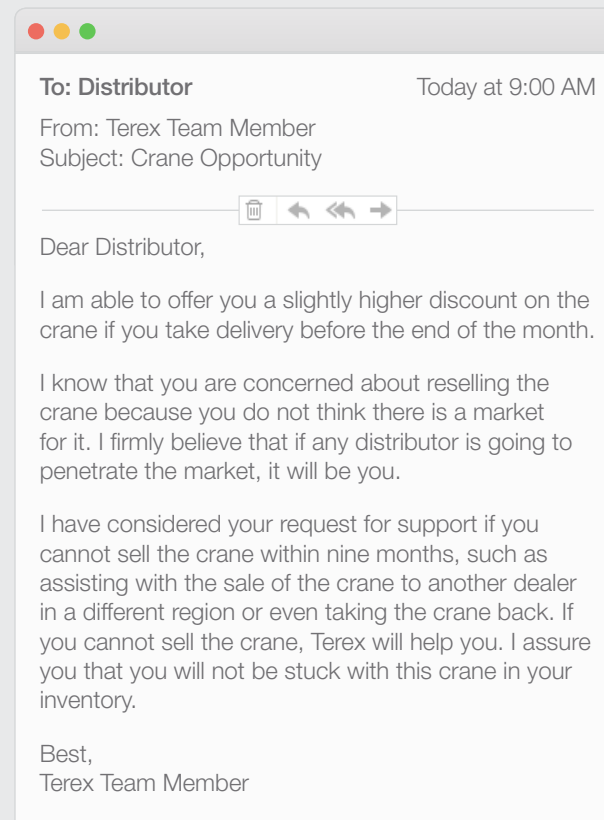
To: Distributor

Today at 9:00 AM

From: Terex Team Member
Subject: Crane Opportunity

Dear Distributor,

I am able to offer you a slightly higher discount on the crane if you take delivery before the end of the month.

I know that you are concerned about reselling the crane because you do not think there is a market for it. I firmly believe that if any distributor is going to penetrate the market, it will be you.

I have considered your request for support if you cannot sell the crane within nine months, such as assisting with the sale of the crane to another dealer in a different region or even taking the crane back. If you cannot sell the crane, Terex will help you. I assure you that you will not be stuck with this crane in your inventory.

Best,
Terex Team Member